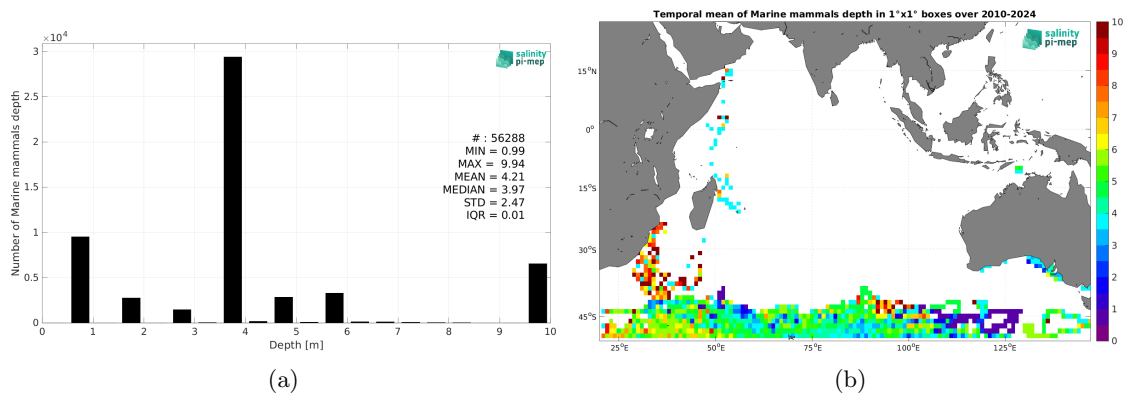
$\times 10^4$

3

2.5

2

1.5

1

0.5

0

Number of Marine mammals depth

0 1 2 3 4 5 6 7 8 9 10

Depth [m]

salinity pi-mep

# : 56288
MIN = 0.99
MAX = 9.94
MEAN = 4.21
MEDIAN = 3.97
STD = 2.47
IQR = 0.01

(a)

Temporal mean of Marine mammals depth in 1°x1° boxes over 2010-2024

salinity pi-mep

15°N

0°

15°S

30°S

45°S

25°E 50°E 75°E 100°E 125°E

10
9
8
7
6
5
4
3
2
1
0

(b)